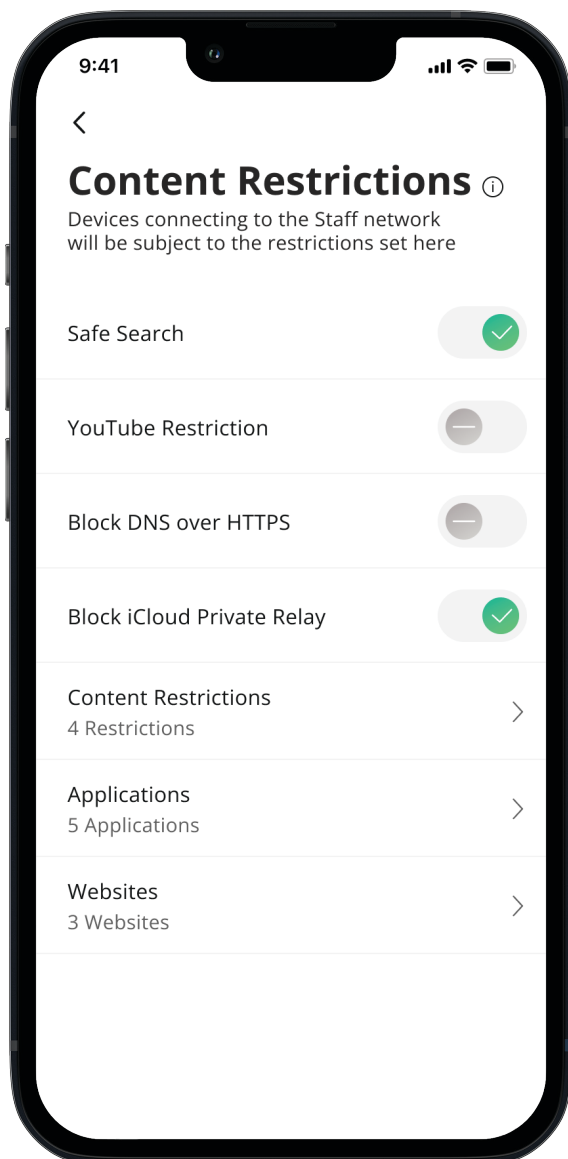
9:41

Content Restrictions

Devices connecting to the Staff network will be subject to the restrictions set here

Safe Search

YouTube Restriction

Block DNS over HTTPS

Block iCloud Private Relay

Content Restrictions
4 Restrictions

Applications
5 Applications

Websites
3 Websites